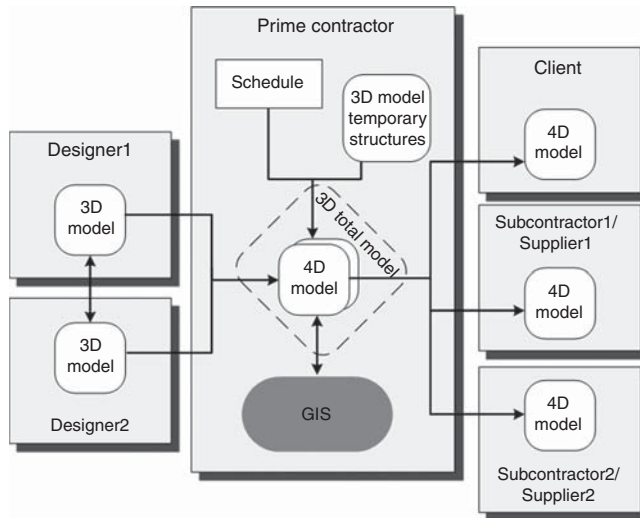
Prime contractor

Schedule

3D model temporary structures

Client

4D model

Designer1

3D model

3D total model

4D model

Subcontractor1/ Supplier1

4D model

3D model

Designer2

GIS

4D model

Subcontractor2/ Supplier2